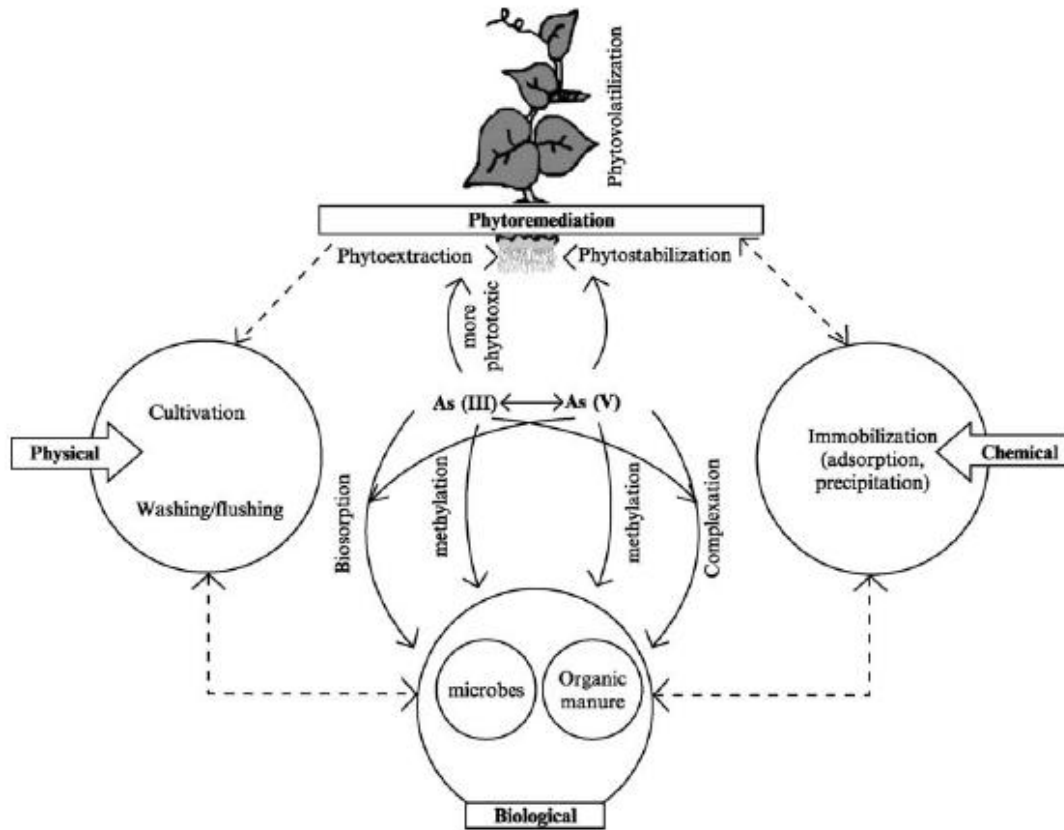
Phytovolatilization

Phytoremediation

Phytoextraction

Phytostabilization

more phytotoxic

As (III)

As (V)

Cultivation

Washing/flushing

Physical

Immobilization (adsorption, precipitation)

Chemical

Biosorption

methylation

methylation

Complexation

microbes

Organic manure

Biological